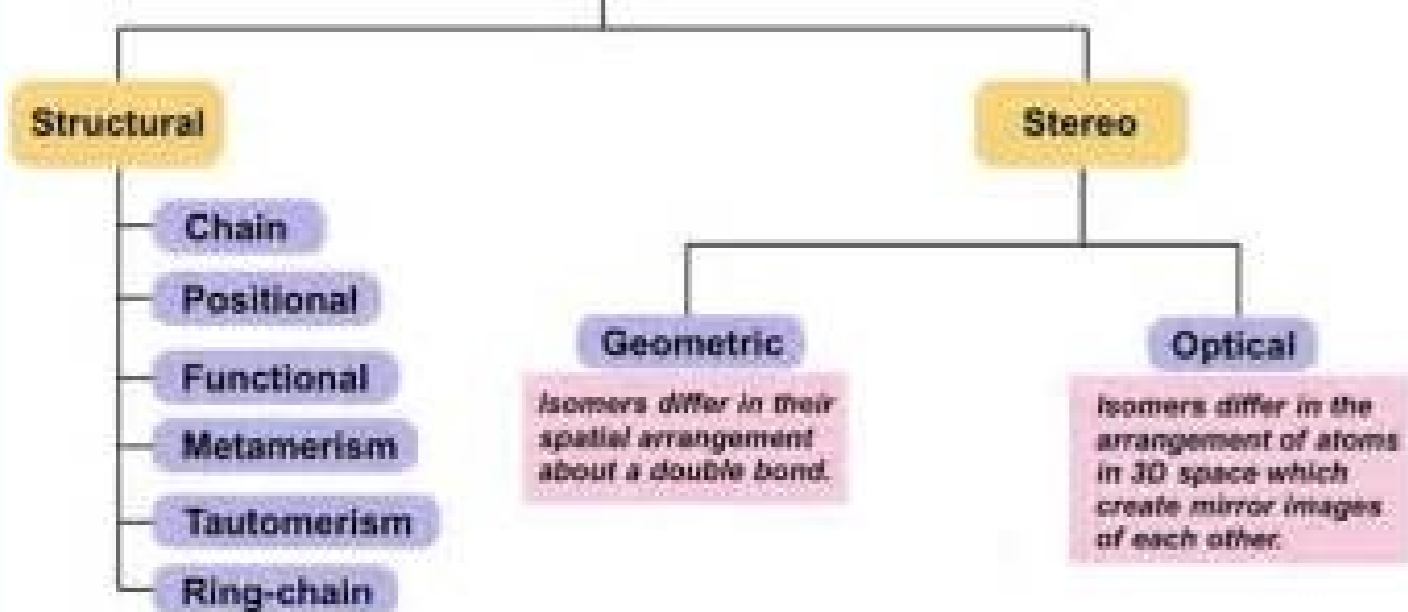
Structural

Chain

Positional

Functional

Metamerism

Tautomerism

Ring-chain

Stereo

Geometric

Isomers differ in their spatial arrangement about a double bond.

Optical

Isomers differ in the arrangement of atoms in 3D space which create mirror images of each other.